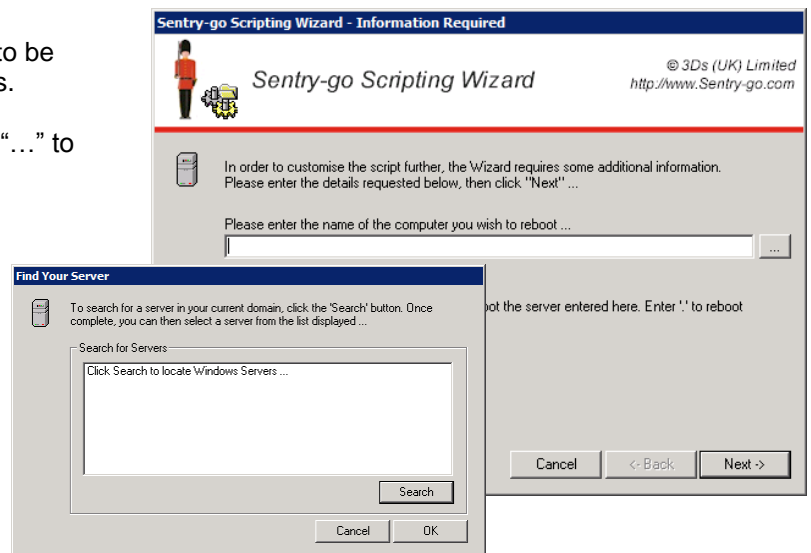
to be
s.

"…" to

Sentry-go Scripting Wizard - Information Required

Sentry-go Scripting Wizard

© 3Ds (UK) Limited
http://www.Sentry-go.com

In order to customise the script further, the Wizard requires some additional information. Please enter the details requested below, then click "Next" ...

Please enter the name of the computer you wish to reboot ...

...

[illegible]ot the server entered here. Enter '.' to reboot

Cancel | <- Back | Next ->

Find Your Server

To search for a server in your current domain, click the 'Search' button. Once complete, you can then select a server from the list displayed ...

Search for Servers

Click Search to locate Windows Servers ...

Search

Cancel | OK